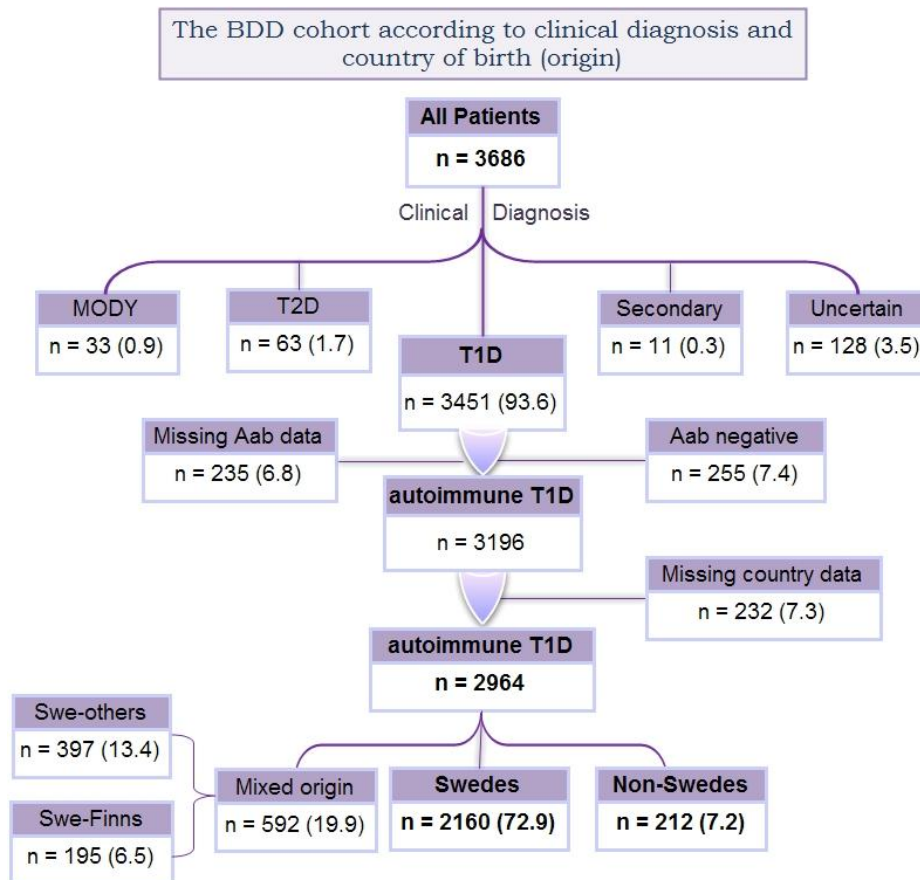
The BDD cohort according to clinical diagnosis and country of birth (origin)

All Patients
n = 3686

Clinical Diagnosis

MODY
n = 33 (0.9)

T2D
n = 63 (1.7)

T1D
n = 3451 (93.6)

Secondary
n = 11 (0.3)

Uncertain
n = 128 (3.5)

Missing Aab data
n = 235 (6.8)

Aab negative
n = 255 (7.4)

autoimmune T1D
n = 3196

Missing country data
n = 232 (7.3)

autoimmune T1D
n = 2964

Swe-others
n = 397 (13.4)

Swe-Finns
n = 195 (6.5)

Mixed origin
n = 592 (19.9)

Swedes
n = 2160 (72.9)

Non-Swedes
n = 212 (7.2)